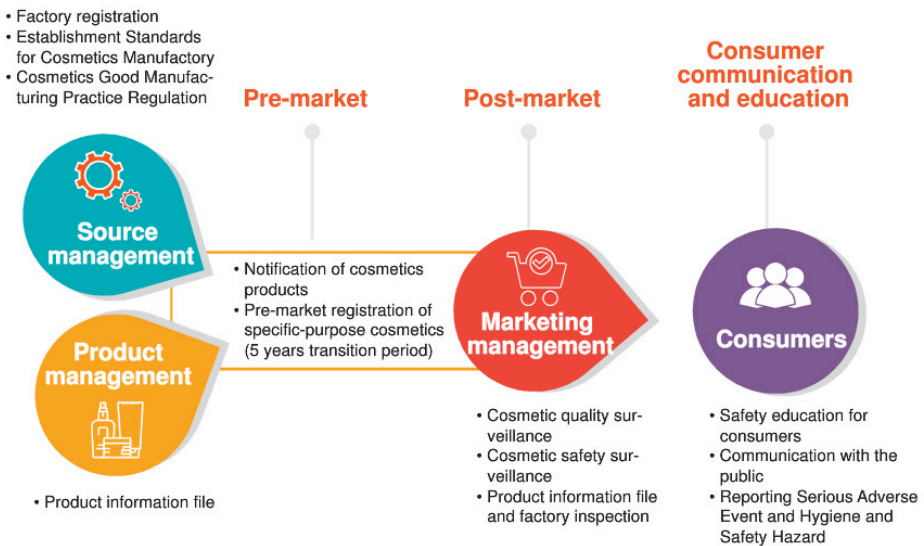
• Factory registration
• Establishment Standards for Cosmetics Manufactory
• Cosmetics Good Manufacturing Practice Regulation

Pre-market

Post-market

Consumer communication and education

Source management

• Notification of cosmetics products
• Pre-market registration of specific-purpose cosmetics (5 years transition period)

Marketing management

Consumers

Product management

• Cosmetic quality surveillance
• Cosmetic safety surveillance
• Product information file and factory inspection

• Safety education for consumers
• Communication with the public
• Reporting Serious Adverse Event and Hygiene and Safety Hazard

• Product information file